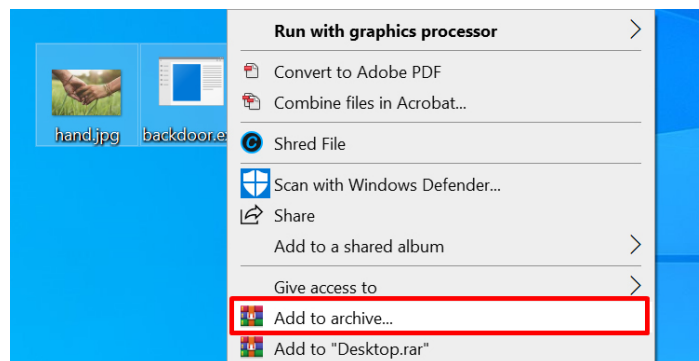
hand.jpg

backdoor.ex

Run with graphics processor

Convert to Adobe PDF

Combine files in Acrobat...

Shred File

Scan with Windows Defender...

Share

Add to a shared album

Give access to

Add to archive...

Add to "Desktop.rar"